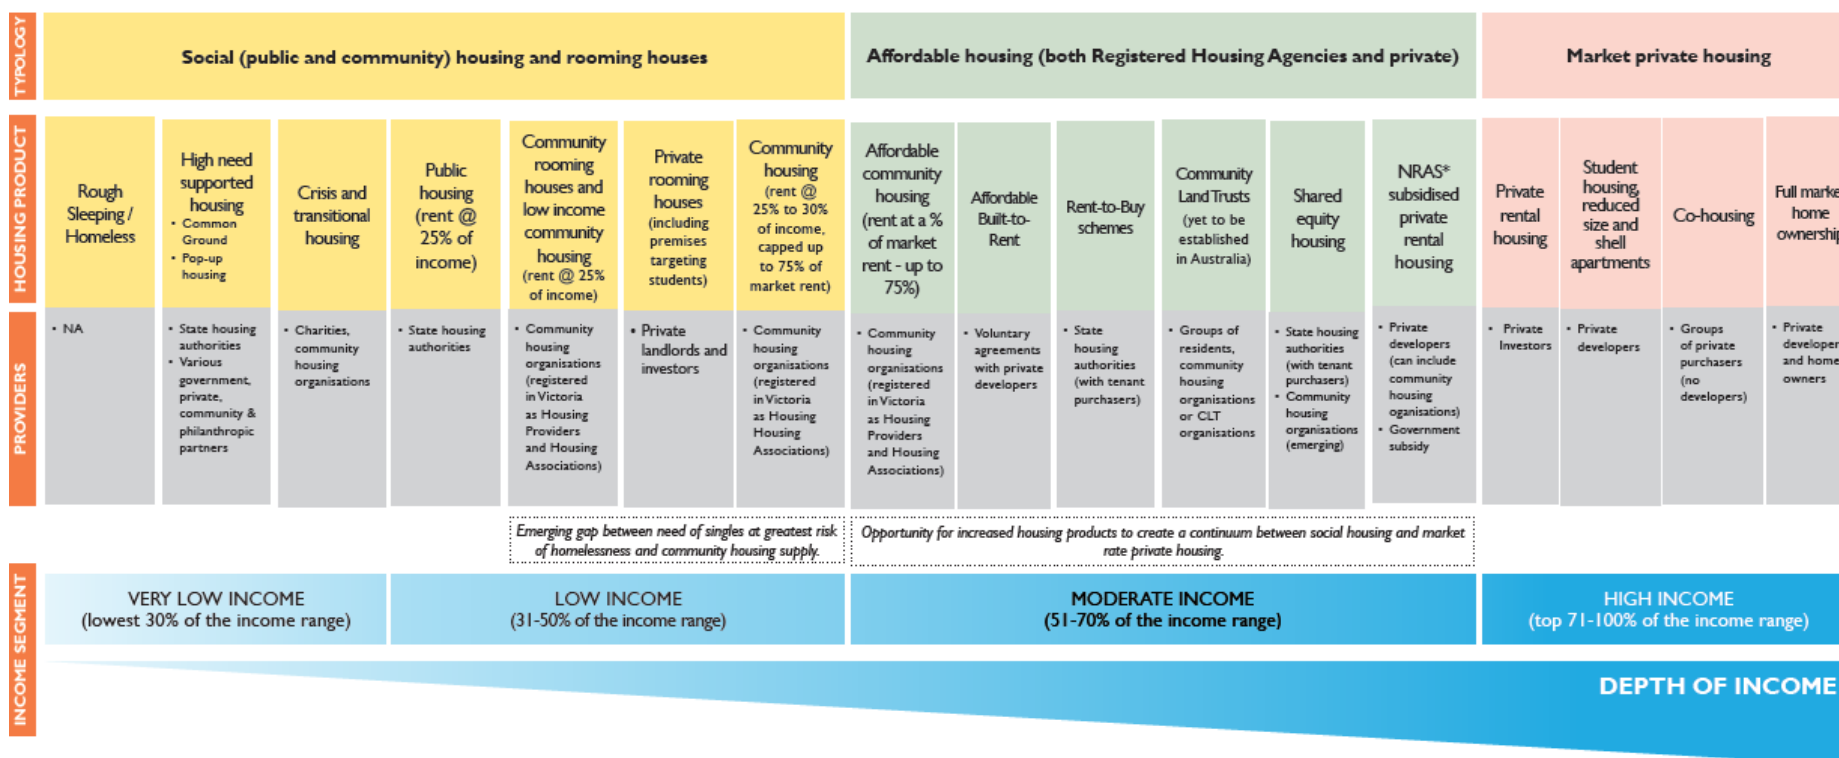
TYPOLOGY

Social (public and community) housing and rooming houses

Affordable housing (both Registered Housing Agencies and private)

Market private housing

HOUSING PRODUCT

| Rough Sleeping / Homeless | High need supported housing • Common Ground • Pop-up housing | Crisis and transitional housing | Public housing (rent @ 25% of income) | Community rooming houses and low income community housing (rent @ 25% of income) | Private rooming houses (including premises targeting students) | Community housing (rent @ 25% to 30% of income, capped up to 75% of market rent) | Affordable community housing (rent at a % of market rent - up to 75%) | Affordable Built-to-Rent | Rent-to-Buy schemes | Community Land Trusts (yet to be established in Australia) | Shared equity housing | NRAS* subsidised private rental housing | Private rental housing | Student housing, reduced size and shell apartments | Co-housing | Full market home ownership |
|---|---|---|---|---|---|---|---|---|---|---|---|---|---|---|---|---|
| • NA | • State housing authorities • Various government, private, community & philanthropic partners | • Charities, community housing organisations | • State housing authorities | • Community housing organisations (registered in Victoria as Housing Providers and Housing Associations) | • Private landlords and investors | • Community housing organisations (registered in Victoria as Housing Housing Associations) | • Community housing organisations (registered in Victoria as Housing Providers and Housing Associations) | • Voluntary agreements with private developers | • State housing authorities (with tenant purchasers) | • Groups of residents, community housing organisations or CLT organisations | • State housing authorities (with tenant purchasers) • Community housing organisations (emerging) | • Private developers (can include community housing oganisations) • Government subsidy | • Private Investors | • Private developers | • Groups of private purchasers (no developers) | • Private developer and home owners |

PROVIDERS

Emerging gap between need of singles at greatest risk of homelessness and community housing supply.

Opportunity for increased housing products to create a continuum between social housing and market rate private housing.

INCOME SEGMENT

VERY LOW INCOME (lowest 30% of the income range)

LOW INCOME (31-50% of the income range)

MODERATE INCOME (51-70% of the income range)

HIGH INCOME (top 71-100% of the income range)

DEPTH OF INCOME